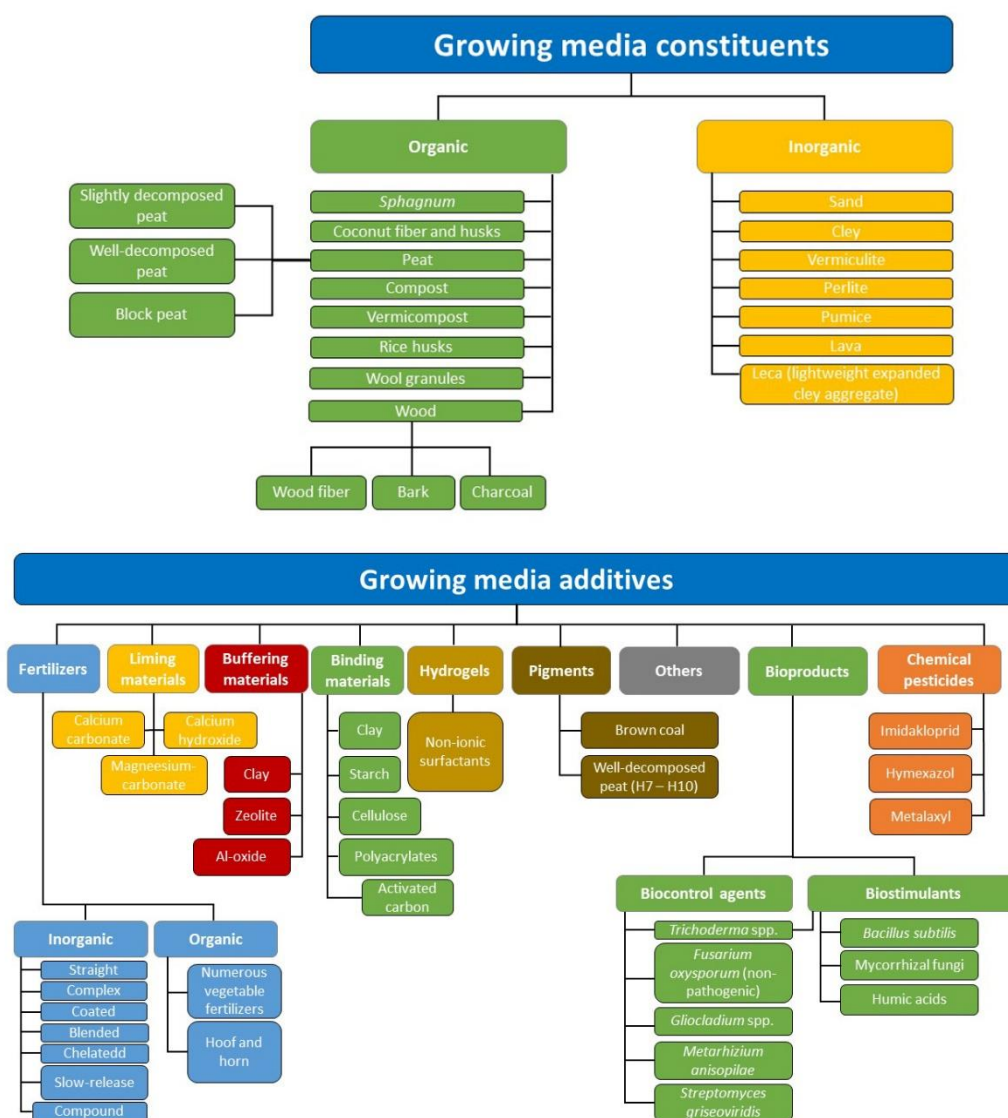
Growing media constituents

Organic

Inorganic

Slightly decomposed peat

Well-decomposed peat

Block peat

Sphagnum

Coconut fiber and husks

Peat

Compost

Vermicompost

Rice husks

Wool granules

Wood

Wood fiber

Bark

Charcoal

Sand

Cley

Vermiculite

Perlite

Pumice

Lava

Leca (lightweight expanded cley aggregate)

Growing media additives

Fertilizers

Liming materials

Buffering materials

Binding materials

Hydrogels

Pigments

Others

Bioproducts

Chemical pesticides

Calcium carbonate

Calcium hydroxide

Magneesium-carbonate

Clay

Zeolite

Al-oxide

Clay

Starch

Cellulose

Polyacrylates

Activated carbon

Non-ionic surfactants

Brown coal

Well-decomposed peat (H7 – H10)

Imidakloprid

Hymexazol

Metalaxyl

Biocontrol agents

Biostimulants

Trichoderma spp.

Fusarium oxysporum (non-pathogenic)

Gliocladium spp.

Metarhizium anisopilae

Streptomyces griseoviridis

Bacillus subtilis

Mycorrhizal fungi

Humic acids

Inorganic

Organic

Straight

Complex

Coated

Blended

Chelatedd

Slow-release

Compound

Numerous vegetable fertilizers

Hoof and horn